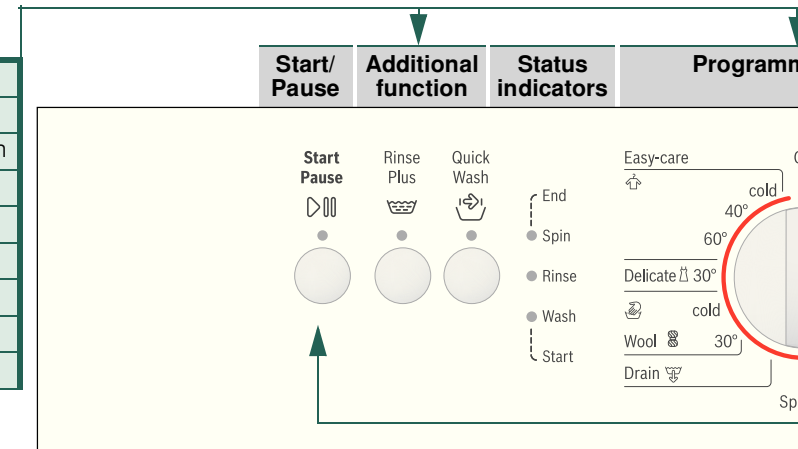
n

Start/ Pause

Additional function

Status indicators

Programm

Start Pause

Rinse Plus

Quick Wash

End

Spin

Rinse

Wash

Start

Easy-care

cold

40°

60°

Delicate 30°

cold

Wool 30°

Drain

Sp